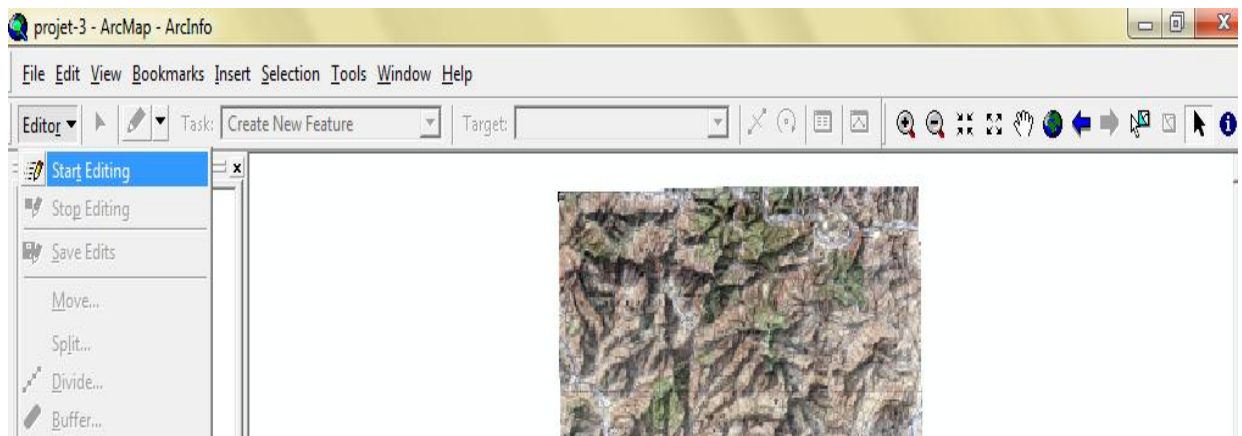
projet-3 - ArcMap - ArcInfo

File Edit View Bookmarks Insert Selection Tools Window Help

Editor ▾ Task: Create New Feature Target:

Start Editing
Stop Editing
Save Edits
Move...
Split...
Divide...
Buffer...